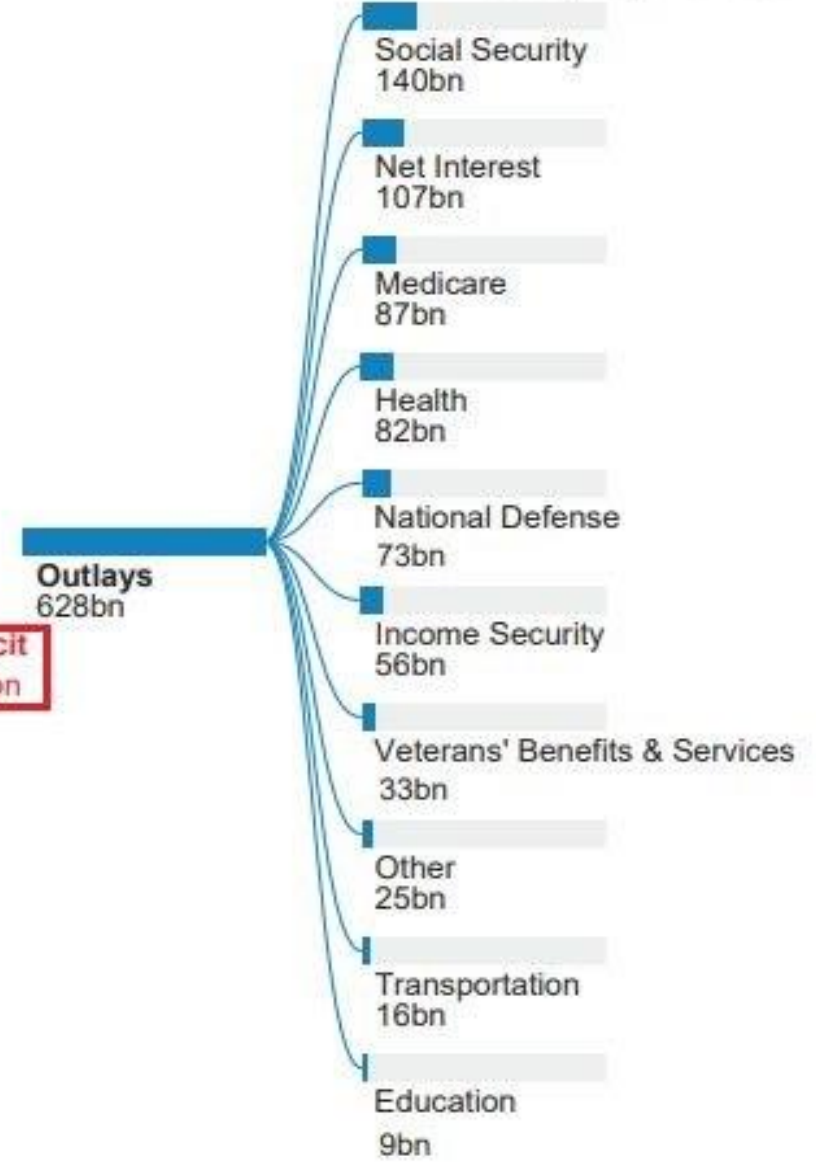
Social Security
140bn

Net Interest
107bn

Medicare
87bn

Health
82bn

National Defense
73bn

Income Security
56bn

Veterans' Benefits & Services
33bn

Other
25bn

Transportation
16bn

Education
9bn

Outlays
628bn

cit
on